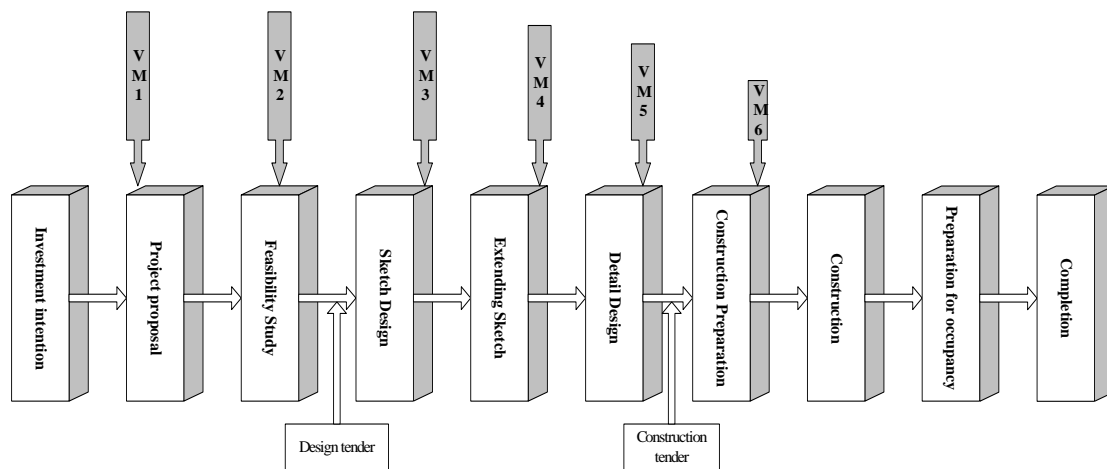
VM1

VM2

VM3

VM4

VM5

VM6

Investment intention

Project proposal

Feasibility Study

Sketch Design

Extending Sketch

Detail Design

Construction Preparation

Construction

Preparation for occupancy

Completion

Design tender

Construction tender